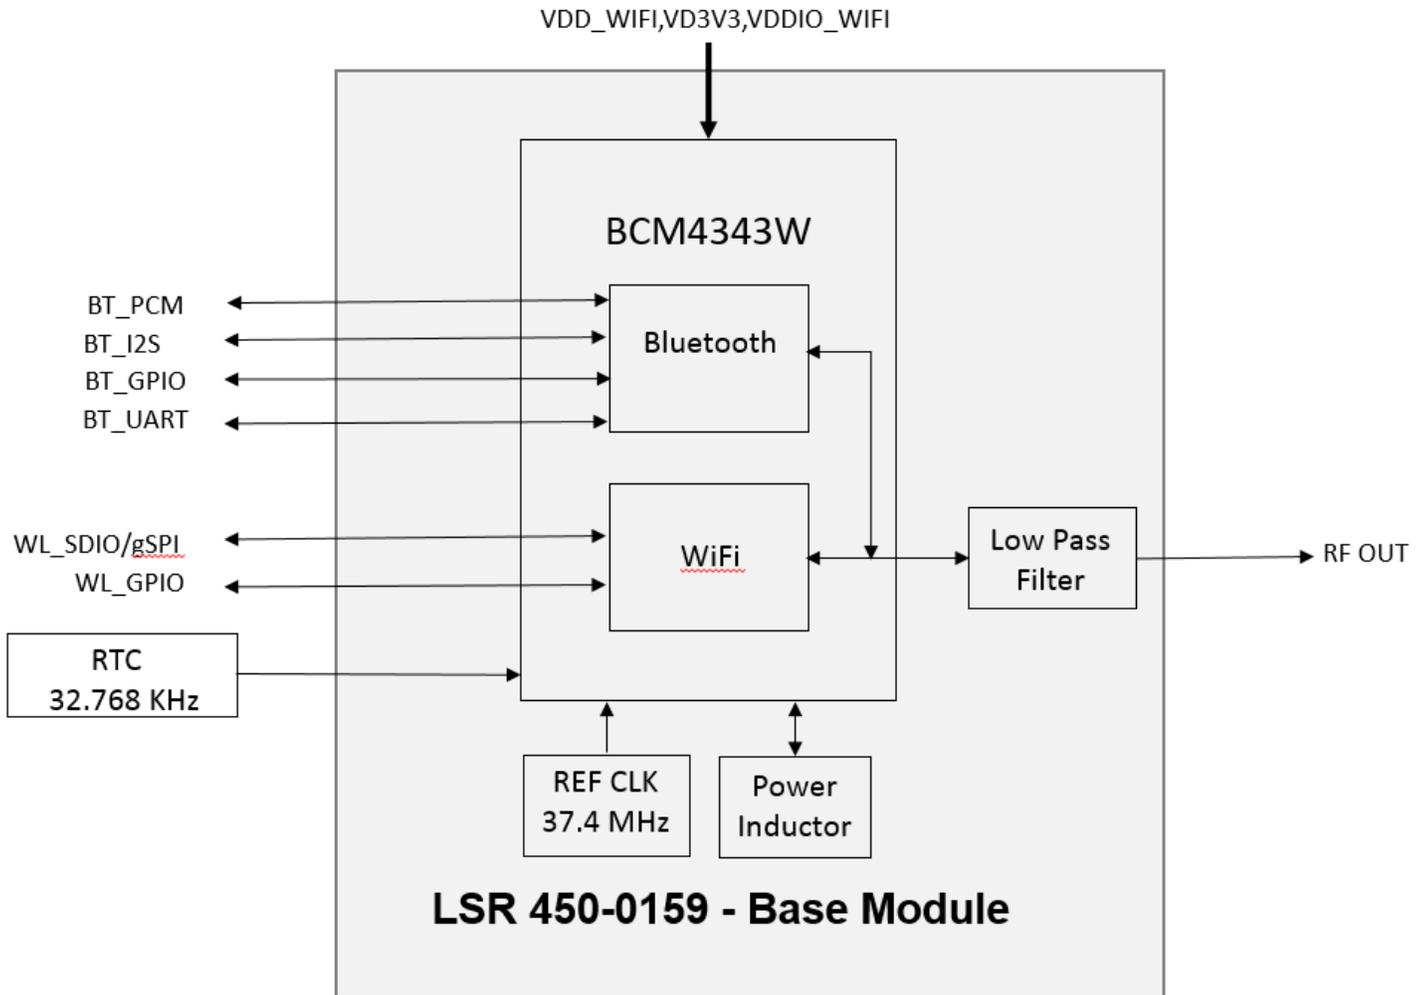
VDD_WIFI,VD3V3,VDDIO_WIFI

BCM4343W

BT_PCM
BT_I2S
BT_GPIO
BT_UART

Bluetooth

WL_SDIO/gSPI
WL_GPIO

WiFi

Low Pass Filter

RF OUT

RTC
32.768 KHz

REF CLK
37.4 MHz

Power Inductor

LSR 450-0159 - Base Module